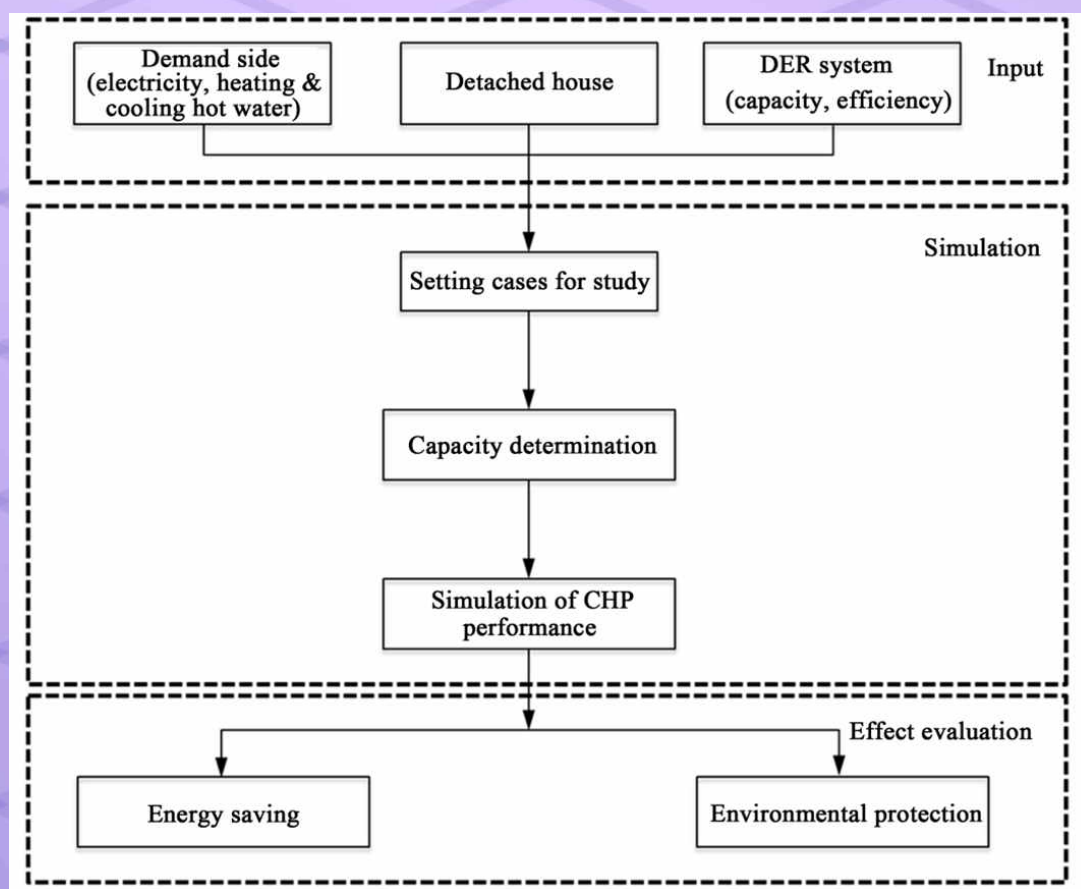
Demand side (electricity, heating & cooling hot water)

Detached house

DER system (capacity, efficiency)

Input

Simulation

Setting cases for study

Capacity determination

Simulation of CHP performance

Effect evaluation

Energy saving

Environmental protection